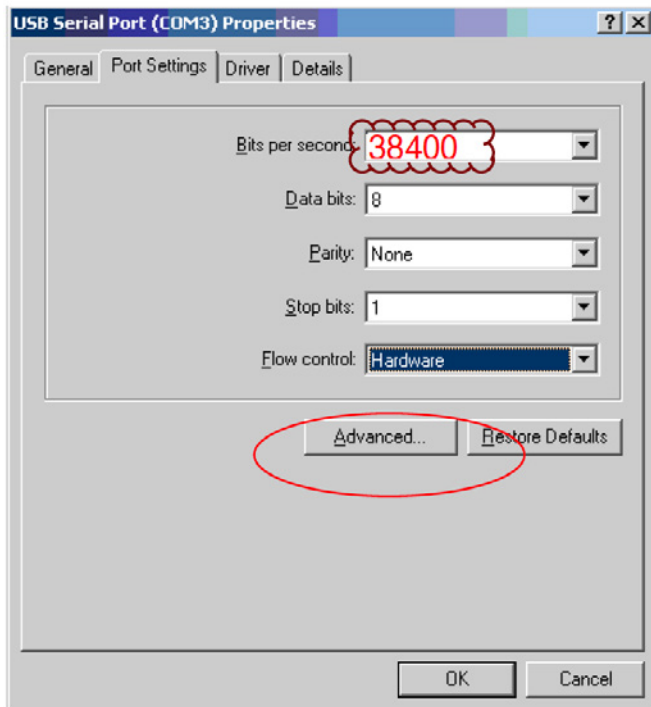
USB Serial Port (COM3) Properties

?
X

General
Port Settings
Driver
Details

Bits per second: 38400

Data bits: 8

Parity: None

Stop bits: 1

Flow control: Hardware

Advanced...
Restore Defaults

OK
Cancel